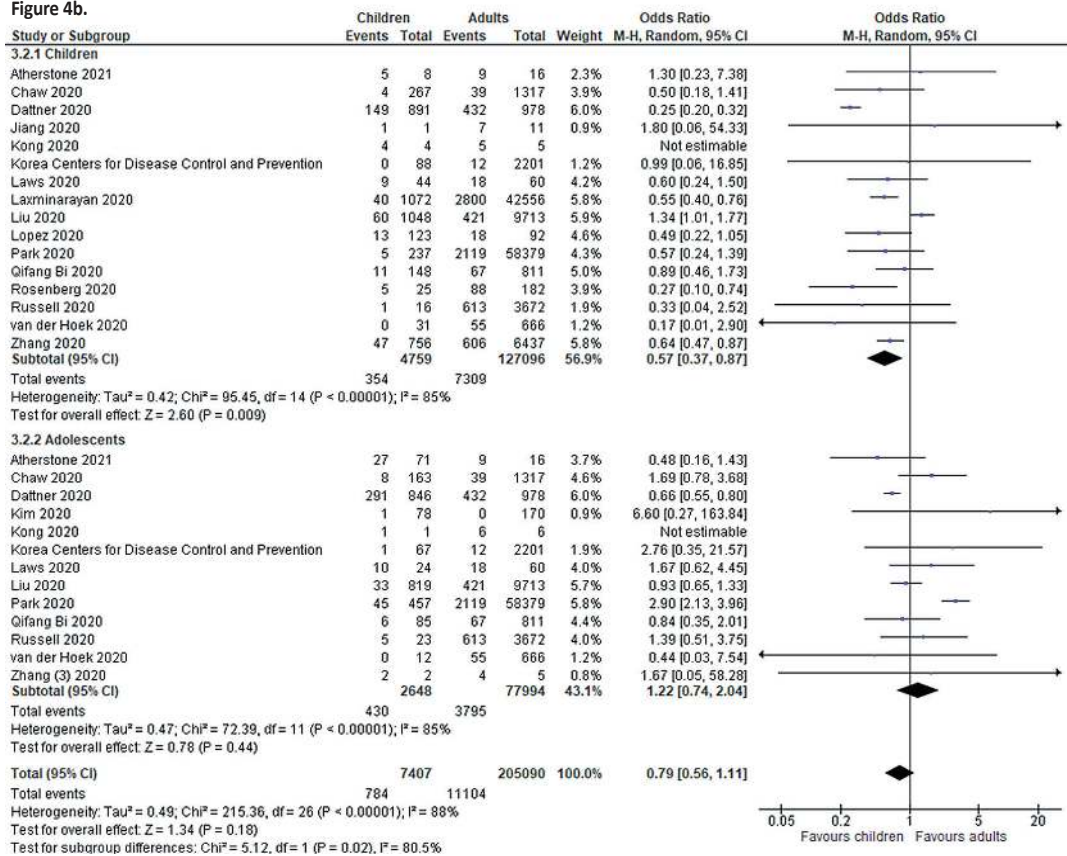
Figure 4b.

| Study or Subgroup | Children Events | Children Total | Adults Events | Adults Total | Weight | Odds Ratio M-H, Random, 95% CI |
|---|---|---|---|---|---|---|
| 3.2.1 Children | | | | | | |
| Atherstone 2021 | 5 | 8 | 9 | 16 | 2.3% | 1.30 [0.23, 7.38] |
| Chaw 2020 | 4 | 267 | 39 | 1317 | 3.9% | 0.50 [0.18, 1.41] |
| Dattner 2020 | 149 | 891 | 432 | 978 | 6.0% | 0.25 [0.20, 0.32] |
| Jiang 2020 | 1 | 1 | 7 | 11 | 0.9% | 1.80 [0.06, 54.33] |
| Kong 2020 | 4 | 4 | 5 | 5 | | Not estimable |
| Korea Centers for Disease Control and Prevention | 0 | 88 | 12 | 2201 | 1.2% | 0.99 [0.06, 16.85] |
| Laws 2020 | 9 | 44 | 18 | 60 | 4.2% | 0.60 [0.24, 1.50] |
| Laxminarayan 2020 | 40 | 1072 | 2800 | 42556 | 5.8% | 0.55 [0.40, 0.76] |
| Liu 2020 | 60 | 1048 | 421 | 9713 | 5.9% | 1.34 [1.01, 1.77] |
| Lopez 2020 | 13 | 123 | 18 | 92 | 4.6% | 0.49 [0.22, 1.05] |
| Park 2020 | 5 | 237 | 2119 | 58379 | 4.3% | 0.57 [0.24, 1.39] |
| Qifang Bi 2020 | 11 | 148 | 67 | 811 | 5.0% | 0.89 [0.46, 1.73] |
| Rosenberg 2020 | 5 | 25 | 88 | 182 | 3.9% | 0.27 [0.10, 0.74] |
| Russell 2020 | 1 | 16 | 613 | 3672 | 1.9% | 0.33 [0.04, 2.52] |
| van der Hoek 2020 | 0 | 31 | 55 | 666 | 1.2% | 0.17 [0.01, 2.90] |
| Zhang 2020 | 47 | 756 | 606 | 6437 | 5.8% | 0.64 [0.47, 0.87] |
| Subtotal (95% CI) | | 4759 | | 127096 | 56.9% | 0.57 [0.37, 0.87] |
| Total events | 354 | | 7309 | | | |

Heterogeneity: Tau² = 0.42; Chi² = 95.45, df = 14 (P < 0.00001); I² = 85%
Test for overall effect: Z = 2.60 (P = 0.009)

| Study or Subgroup | Children Events | Children Total | Adults Events | Adults Total | Weight | Odds Ratio M-H, Random, 95% CI |
|---|---|---|---|---|---|---|
| 3.2.2 Adolescents | | | | | | |
| Atherstone 2021 | 27 | 71 | 9 | 16 | 3.7% | 0.48 [0.16, 1.43] |
| Chaw 2020 | 8 | 163 | 39 | 1317 | 4.6% | 1.69 [0.78, 3.68] |
| Dattner 2020 | 291 | 846 | 432 | 978 | 6.0% | 0.66 [0.55, 0.80] |
| Kim 2020 | 1 | 78 | 0 | 170 | 0.9% | 6.60 [0.27, 163.84] |
| Kong 2020 | 1 | 1 | 6 | 6 | | Not estimable |
| Korea Centers for Disease Control and Prevention | 1 | 67 | 12 | 2201 | 1.9% | 2.76 [0.35, 21.57] |
| Laws 2020 | 10 | 24 | 18 | 60 | 4.0% | 1.67 [0.62, 4.45] |
| Liu 2020 | 33 | 819 | 421 | 9713 | 5.7% | 0.93 [0.65, 1.33] |
| Park 2020 | 45 | 457 | 2119 | 58379 | 5.8% | 2.90 [2.13, 3.96] |
| Qifang Bi 2020 | 6 | 85 | 67 | 811 | 4.4% | 0.84 [0.35, 2.01] |
| Russell 2020 | 5 | 23 | 613 | 3672 | 4.0% | 1.39 [0.51, 3.75] |
| van der Hoek 2020 | 0 | 12 | 55 | 666 | 1.2% | 0.44 [0.03, 7.54] |
| Zhang (3) 2020 | 2 | 2 | 4 | 5 | 0.8% | 1.67 [0.05, 58.28] |
| Subtotal (95% CI) | | 2648 | | 77994 | 43.1% | 1.22 [0.74, 2.04] |
| Total events | 430 | | 3795 | | | |

Heterogeneity: Tau² = 0.47; Chi² = 72.39, df = 11 (P < 0.00001); I² = 85%
Test for overall effect: Z = 0.78 (P = 0.44)

| | | | | | | |
|---|---|---|---|---|---|---|
| Total (95% CI) | | 7407 | | 205090 | 100.0% | 0.79 [0.56, 1.11] |
| Total events | 784 | | 11104 | | | |

Heterogeneity: Tau² = 0.49; Chi² = 215.36, df = 26 (P < 0.00001); I² = 88%
Test for overall effect: Z = 1.34 (P = 0.18)
Test for subgroup differences: Chi² = 5.12, df = 1 (P = 0.02), I² = 80.5%

Odds Ratio
M-H, Random, 95% CI
0.05 0.2 1 5 20
Favours children Favours adults